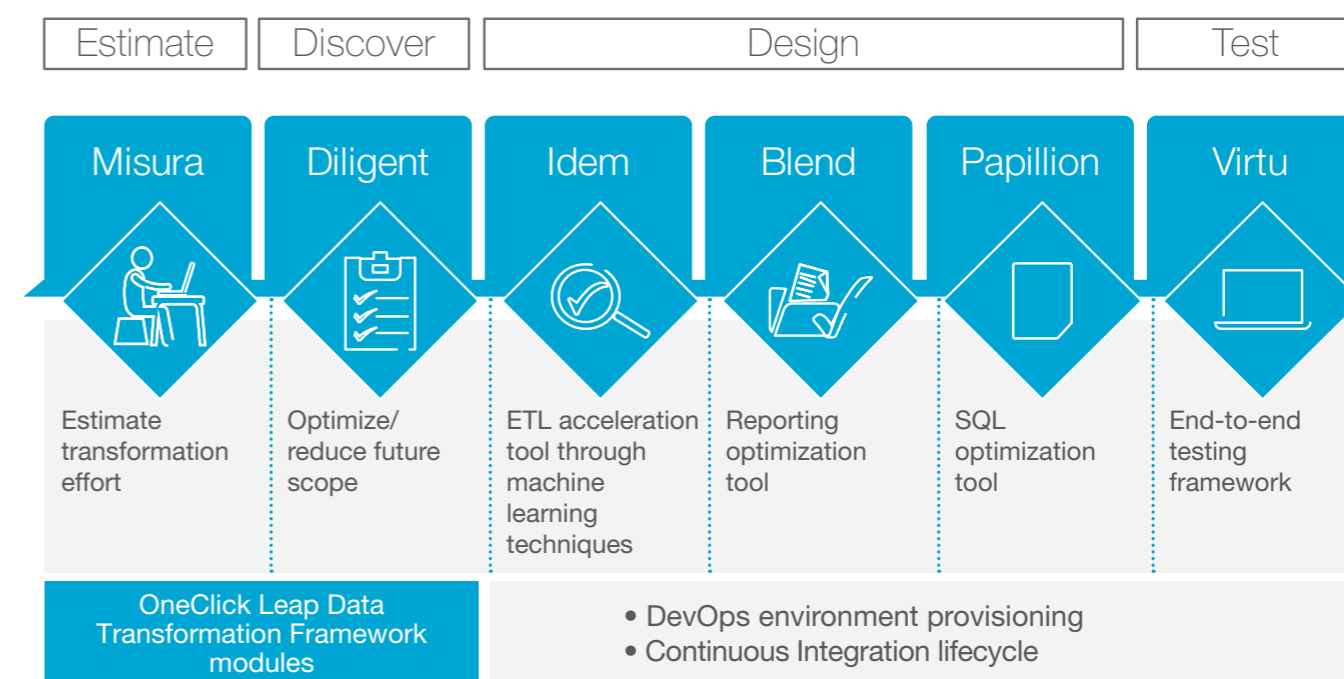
Estimate

Discover

Design

Test

Misura

Diligent

Idem

Blend

Papillion

Virtu

Estimate transformation effort

Optimize/ reduce future scope

ETL acceleration tool through machine learning techniques

Reporting optimization tool

SQL optimization tool

End-to-end testing framework

OneClick Leap Data Transformation Framework modules

• DevOps environment provisioning
• Continuous Integration lifecycle